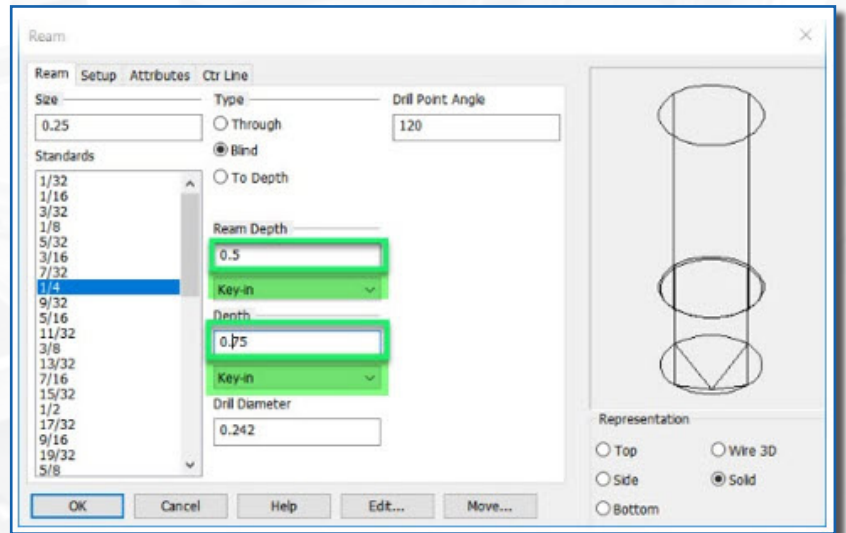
Ream

Ream Setup Attributes Ctr Line

Size
0.25

Standards
1/32
1/16
3/32
1/8
5/32
3/16
7/32
1/4
9/32
5/16
11/32
3/8
13/32
7/16
15/32
1/2
17/32
9/16
19/32
5/8

Type
Through
Blind
To Depth

Drill Point Angle
120

Ream Depth
0.5
Key-in

Depth
0.75
Key-in

Drill Diameter
0.242

Representation
Top
Wire 3D
Side
Solid
Bottom

OK Cancel Help Edit... Move...